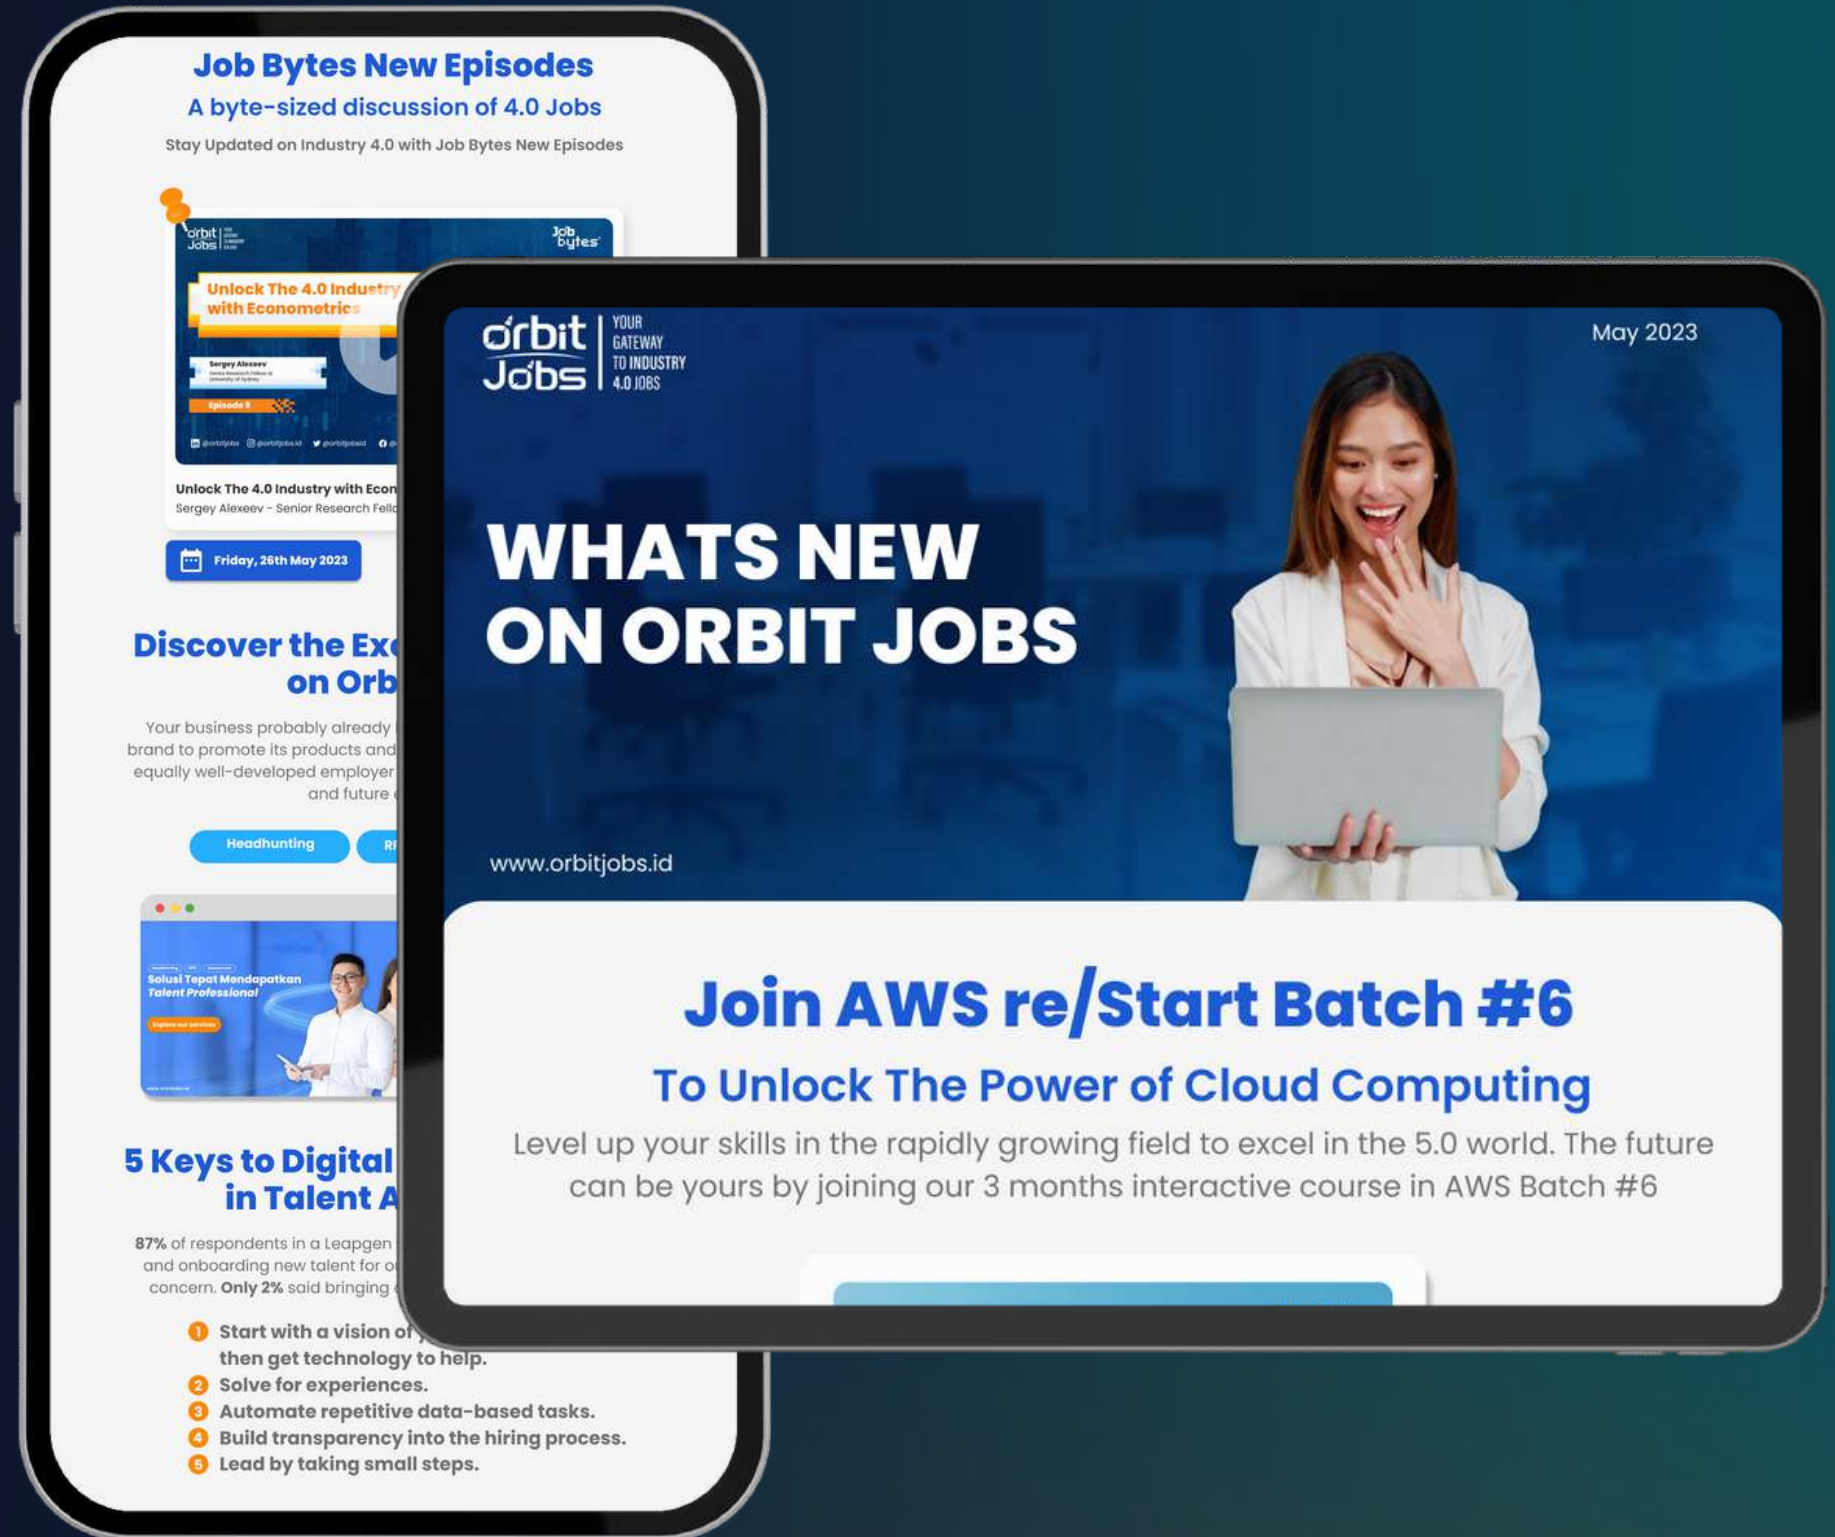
Job Bytes New Episodes
A byte-sized discussion of 4.0 Jobs
Stay Updated on Industry 4.0 with Job Bytes New Episodes

orbit Jobs
Job bytes
Unlock The 4.0 Industry with Econometrics
Sergey Alexeev
Episode 8
@orbitjobs @orbitjobs.id @orbitjobsid

Unlock The 4.0 Industry with Econ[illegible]
Sergey Alexeev - Senior Research Fell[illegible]

Friday, 26th May 2023

Discover the Exc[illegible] on Orb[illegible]

Your business probably already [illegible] brand to promote its products and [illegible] equally well-developed employer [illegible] and future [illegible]

Headhunting
R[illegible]

Solusi Tepat Mendapatkan Talent Professional

5 Keys to Digital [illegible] in Talent A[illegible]

87% of respondents in a Leapgen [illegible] and onboarding new talent for o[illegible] concern. Only 2% said bringing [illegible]

1 Start with a vision of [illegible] then get technology to help.
2 Solve for experiences.
3 Automate repetitive data-based tasks.
4 Build transparency into the hiring process.
5 Lead by taking small steps.

orbit Jobs
YOUR GATEWAY TO INDUSTRY 4.0 JOBS
May 2023

WHATS NEW ON ORBIT JOBS

www.orbitjobs.id

Join AWS re/Start Batch #6
To Unlock The Power of Cloud Computing
Level up your skills in the rapidly growing field to excel in the 5.0 world. The future can be yours by joining our 3 months interactive course in AWS Batch #6